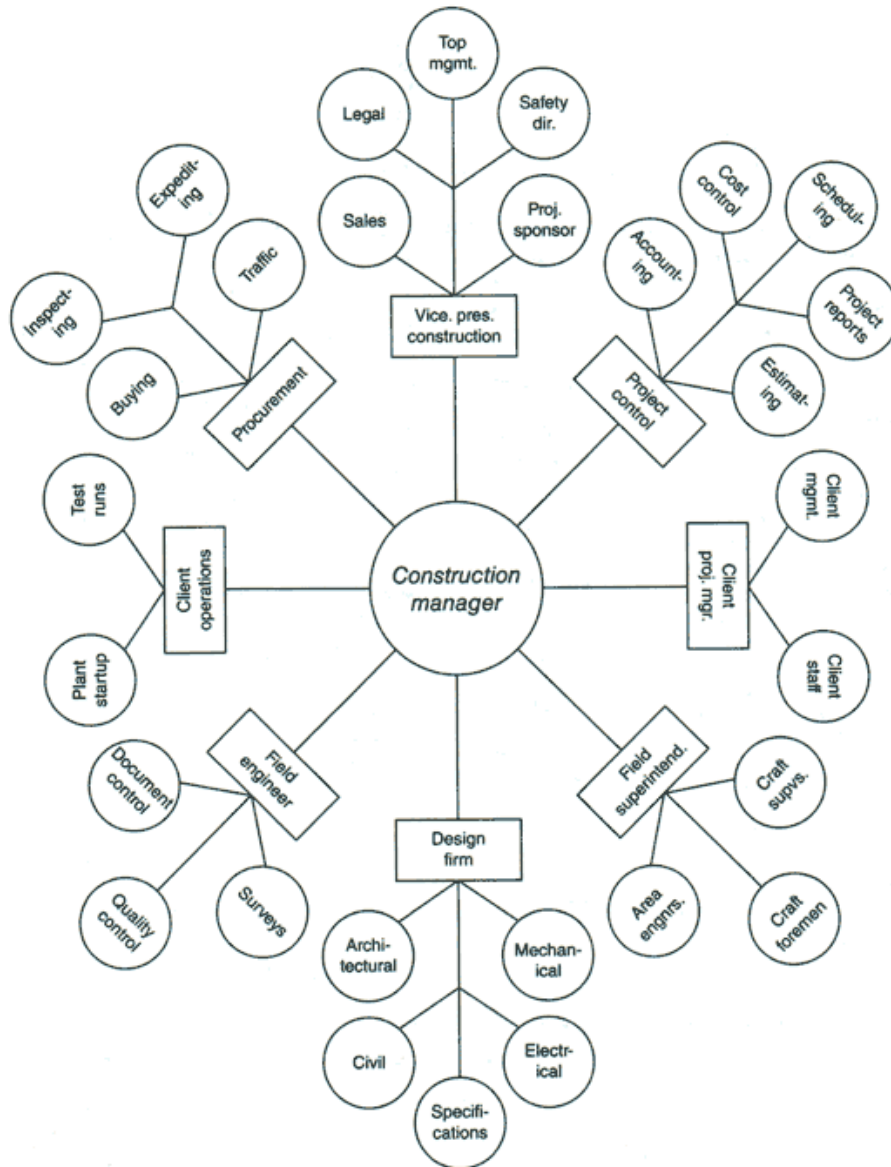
Top mgmt.

Legal

Safety dir.

Sales

Proj. sponsor

Vice. pres. construction

Expediting

Traffic

Inspecting

Buying

Procurement

Cost control

Scheduling

Accounting

Project reports

Estimating

Project control

Test runs

Client operations

Plant startup

Construction manager

Client mgmt.

Client proj. mgr.

Client staff

Document control

Field engineer

Quality control

Surveys

Design firm

Architectural

Mechanical

Civil

Electrical

Specifications

Field superintend.

Craft supvs.

Area engnrs.

Craft foremen